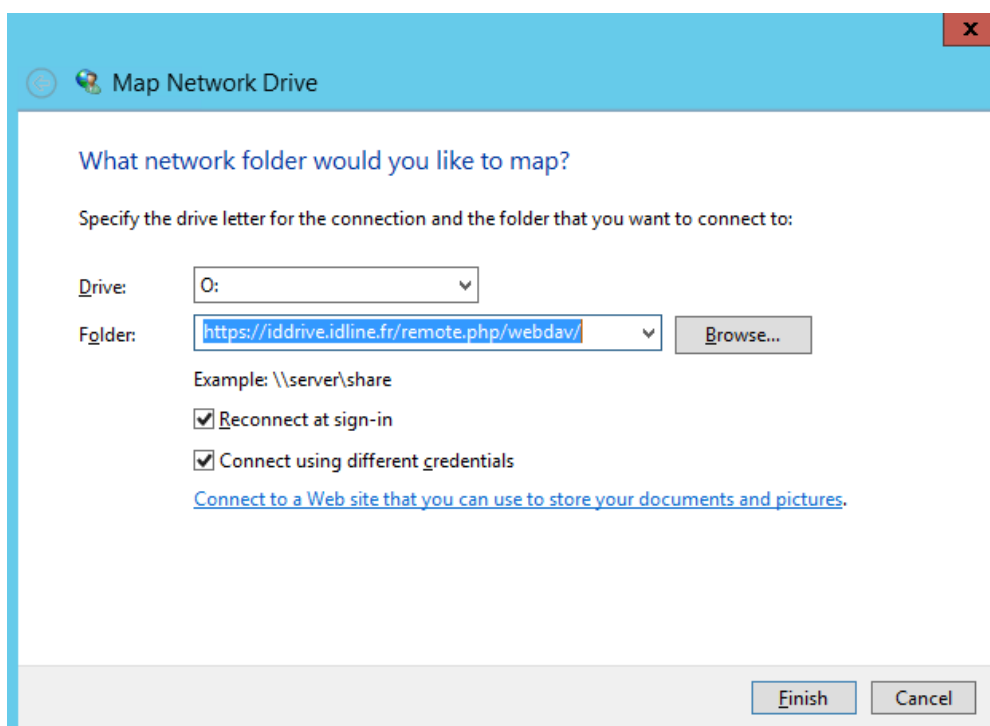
x

Map Network Drive

What network folder would you like to map?

Specify the drive letter for the connection and the folder that you want to connect to:

Drive: O:

Folder: https://iddrive.idline.fr/remote.php/webdav/ Browse...

Example: \\server\share

Reconnect at sign-in

Connect using different credentials

Connect to a Web site that you can use to store your documents and pictures.

Finish Cancel